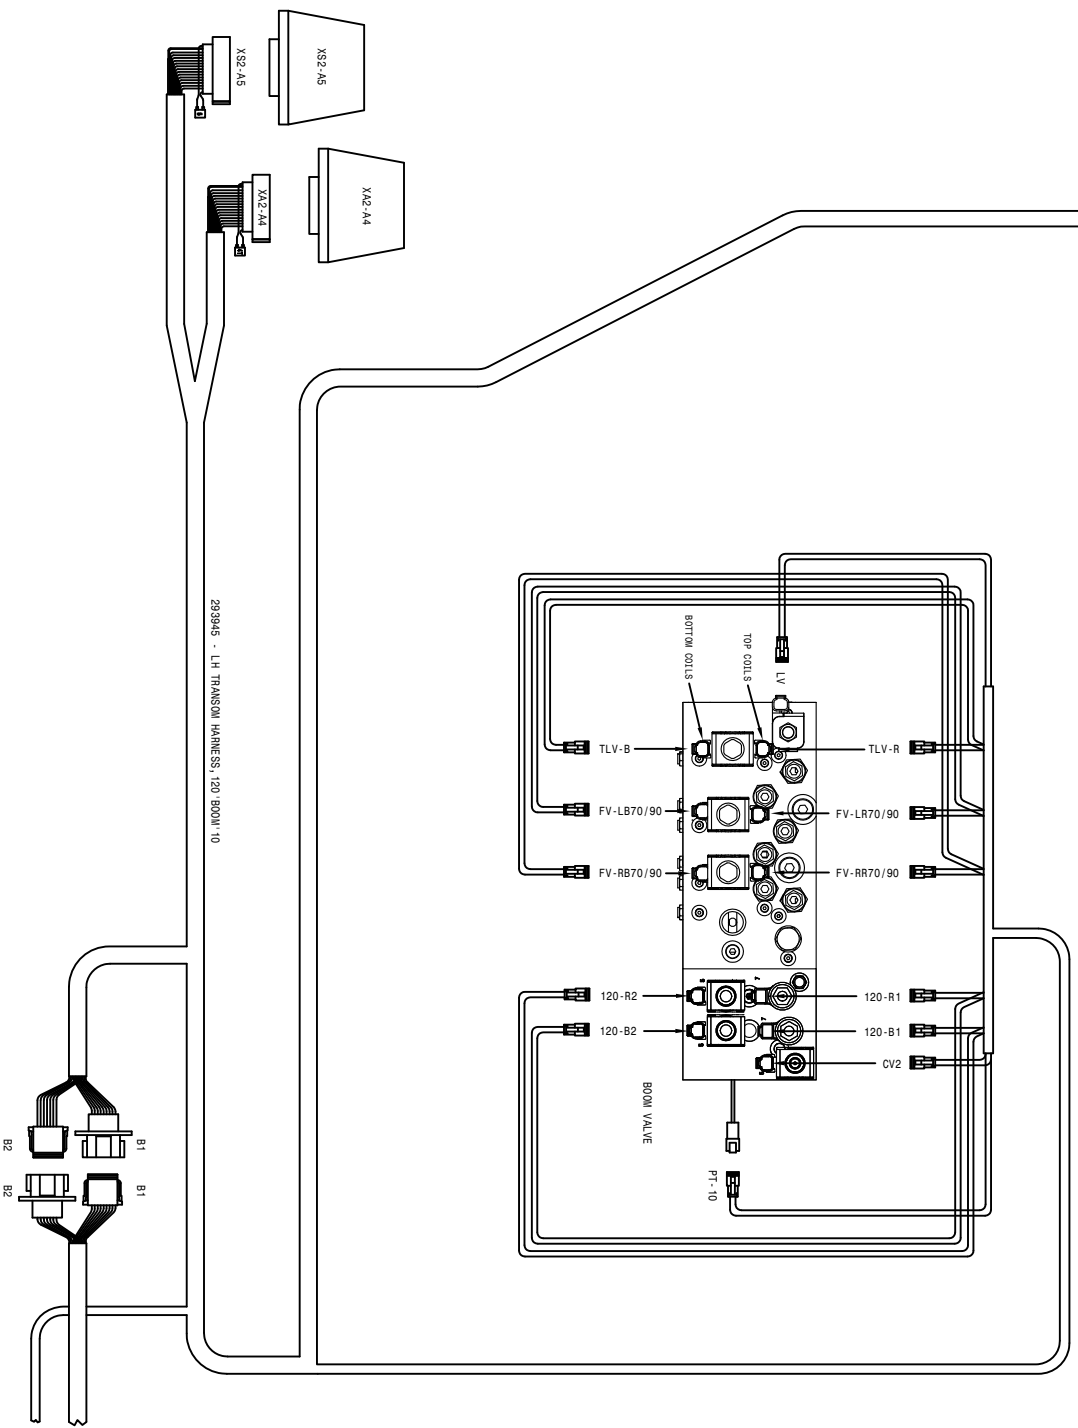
XS2-A5
XS2-A5
XA2-A4
XA2-A4
293945 - LH TRANSOM HARNESS, 120'BOOM'10
BOTTOM COILS
TOP COILS
LV
TLV-B
TLV-R
FV-LB70/90
FV-LR70/90
FV-RB70/90
FV-RR70/90
120-R2
120-R1
120-B2
120-B1
CV2
BOOM VALVE
PT-10
B2
B1
B2
B1